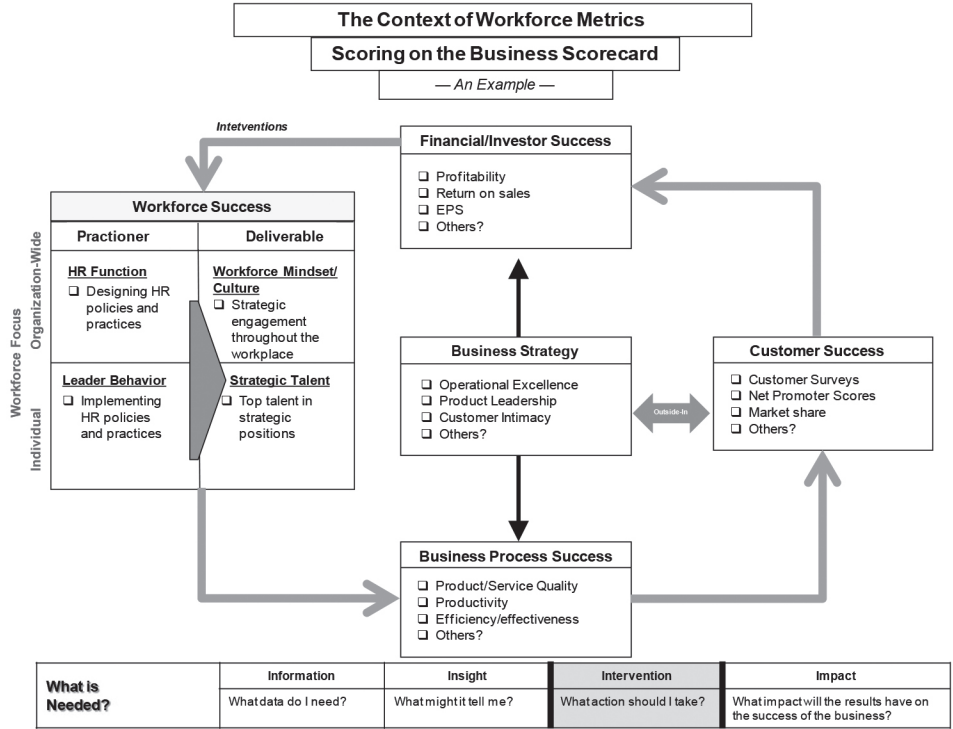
The Context of Workforce Metrics

Scoring on the Business Scorecard

— An Example —

Intetventions

Financial/Investor Success
❑ Profitability
❑ Return on sales
❑ EPS
❑ Others?

Workforce Success

| Practioner | Deliverable |
|---|---|
| HR Function ❑ Designing HR policies and practices | Workforce Mindset/ Culture ❑ Strategic engagement throughout the workplace |
| Leader Behavior ❑ Implementing HR policies and practices | Strategic Talent ❑ Top talent in strategic positions |

Workforce Focus
Organization-Wide
Individual

Business Strategy
❑ Operational Excellence
❑ Product Leadership
❑ Customer Intimacy
❑ Others?

Outside-In

Customer Success
❑ Customer Surveys
❑ Net Promoter Scores
❑ Market share
❑ Others?

Business Process Success
❑ Product/Service Quality
❑ Productivity
❑ Efficiency/effectiveness
❑ Others?

| What is Needed? | Information | Insight | Intervention | Impact |
|---|---|---|---|---|
| | What data do I need? | What might it tell me? | What action should I take? | What impact will the results have on the success of the business? |